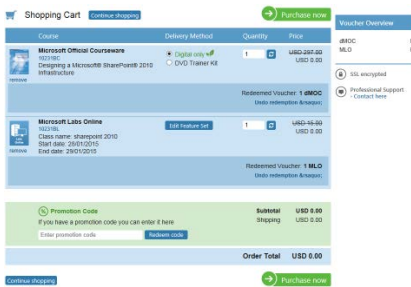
Shopping Cart Continue shopping

Purchase now

| Course | Delivery Method | Quantity | Price |
|---|---|---|---|
| remove Microsoft Official Courseware 10231BC Designing a Microsoft® SharePoint® 2010 Infrastructure | Digital only OVD Trainer Kit | 1 | USD 287.50 USD 0.00 |
| Redeemed Voucher: 1 dMOC Undo redemption &raquo; | | | |
| remove Microsoft Labs Online 10231BL Class name: sharepoint 2010 Start date: 28/01/2015 End date: 29/01/2015 | Edit Feature Set | 1 | USD 15.00 USD 0.00 |
| Redeemed Voucher: 1 MLO Undo redemption &raquo; | | | |

Promotion Code
If you have a promotion code you can enter it here
Enter promotion code Redeem code

Subtotal USD 0.00
Shipping USD 0.00

Order Total USD 0.00

Continue shopping

Purchase now

Voucher Overview
dMOC
MLO

SSL encrypted

Professional Support:
- Contact here